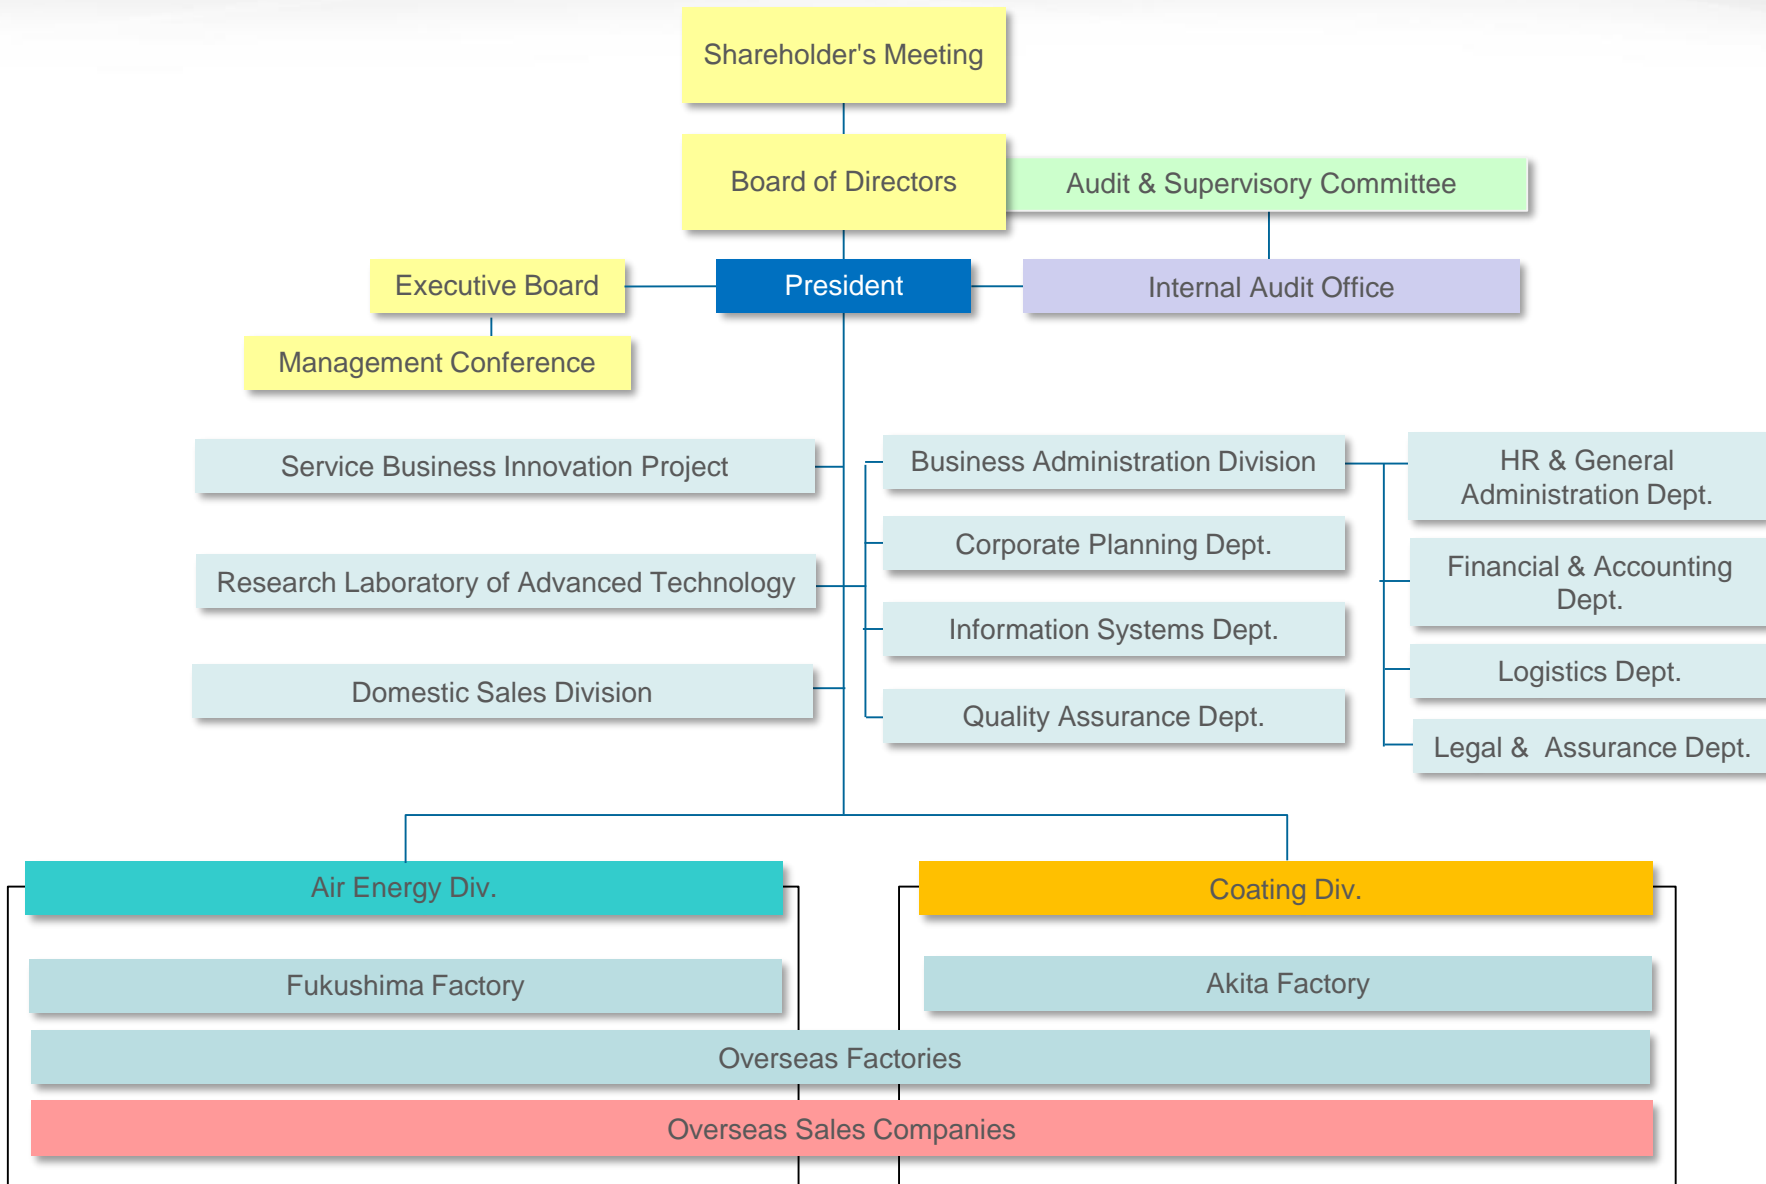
Shareholder's Meeting

Board of Directors

Audit & Supervisory Committee

Executive Board

President

Internal Audit Office

Management Conference

Service Business Innovation Project

Business Administration Division

HR & General Administration Dept.

Corporate Planning Dept.

Research Laboratory of Advanced Technology

Financial & Accounting Dept.

Information Systems Dept.

Domestic Sales Division

Logistics Dept.

Quality Assurance Dept.

Legal & Assurance Dept.

Air Energy Div.

Coating Div.

Fukushima Factory

Akita Factory

Overseas Factories

Overseas Sales Companies